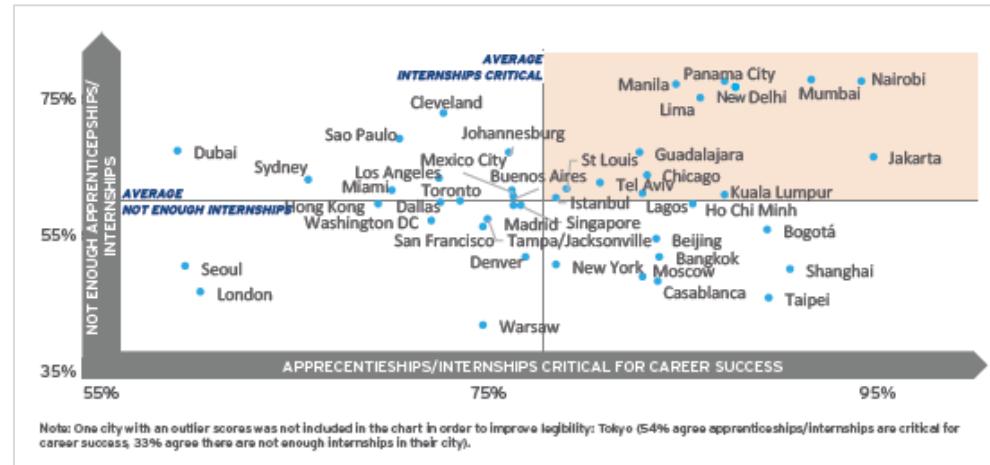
AVERAGE
INTERNSHIPS CRITICAL

NOT ENOUGH APPRENTICEPSHIPS/ INTERNSHIPS

75%
55%
35%

AVERAGE
NOT ENOUGH INTERNSHIPS

Manila
Panama City
Nairobi
Mumbai
New Delhi
Lima
Cleveland
Sao Paulo
Johannesburg
Dubai
Mexico City
St Louis
Guadalajara
Jakarta
Sydney
Los Angeles
Buenos Aires
Chicago
Miami
Tel Aviv
Toronto
Kuala Lumpur
Istanbul
Hong Kong
Dallas
Lagos
Ho Chi Minh
Washington DC
Madrid
Singapore
Bogotá
San Francisco
Tampa/Jacksonville
Beijing
Seoul
Bangkok
Denver
New York
Moscow
Shanghai
London
Casablanca
Taipei
Warsaw

APPRECENTIESHIPS/INTERNSHIPS CRITICAL FOR CAREER SUCCESS

55%
75%
95%

Note: One city with an outlier scores was not included in the chart in order to improve legibility: Tokyo (54% agree apprenticeships/internships are critical for career success, 33% agree there are not enough internships in their city).